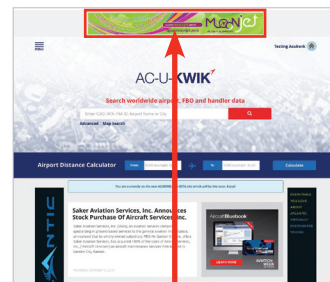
MOONJET

Testing Acukwik

AC-U-KWIK

Search worldwide airport, FBO and handler data

Enter ICAO, IATA, FAA ID, Airport Name or City

Advanced Map search

Airport Distance Calculator

From

To

Calculate

Saker Aviation Services, Inc. Announces Stock Purchase Of Aircraft Services, Inc.

AircraftBluebook

LEARN MORE

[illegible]